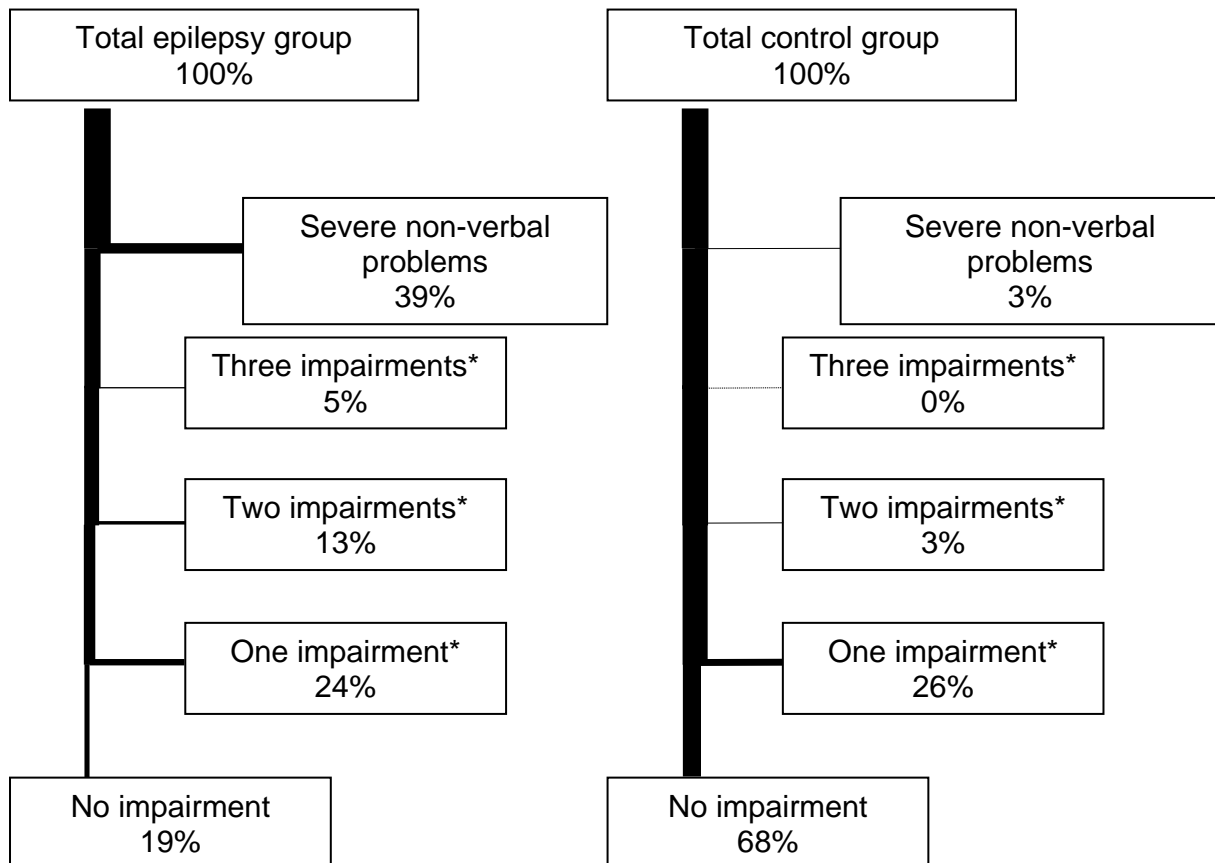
Total epilepsy group
100%

Severe non-verbal problems
39%

Three impairments*
5%

Two impairments*
13%

One impairment*
24%

No impairment
19%

Total control group
100%

Severe non-verbal problems
3%

Three impairments*
0%

Two impairments*
3%

One impairment*
26%

No impairment
68%